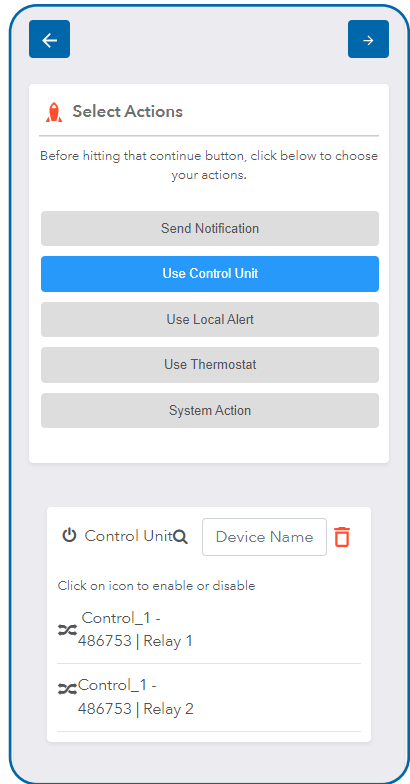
Select Actions

Before hitting that continue button, click below to choose your actions.

Send Notification

Use Control Unit

Use Local Alert

Use Thermostat

System Action

Control Unit

Device Name

Click on icon to enable or disable

Control_1 - 486753 | Relay 1

Control_1 - 486753 | Relay 2